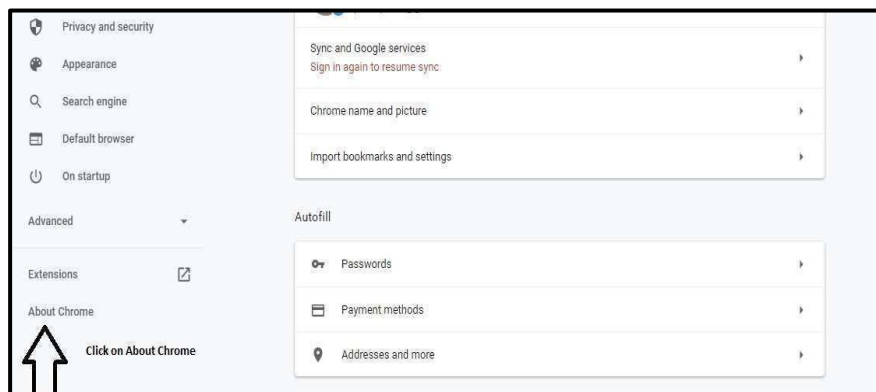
Privacy and security

Appearance

Search engine

Default browser

On startup

Advanced

Extensions

About Chrome

Click on About Chrome

Sync and Google services
Sign in again to resume sync

Chrome name and picture

Import bookmarks and settings

Autofill

Passwords

Payment methods

Addresses and more